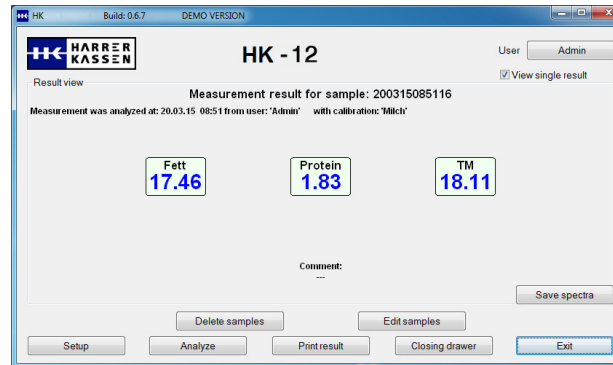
HK Build: 0.6.7 DEMO VERSION

HK HARRER KASSEN

HK - 12

User Admin

View single result

Result view

Measurement result for sample: 200315085116

Measurement was analyzed at: 20.03.15 08:51 from user: 'Admin' with calibration: 'Milch'

Fett
17.46

Protein
1.83

TM
18.11

Comment:
---

Save spectra

Delete samples

Edit samples

Setup

Analyze

Print result

Closing drawer

Exit